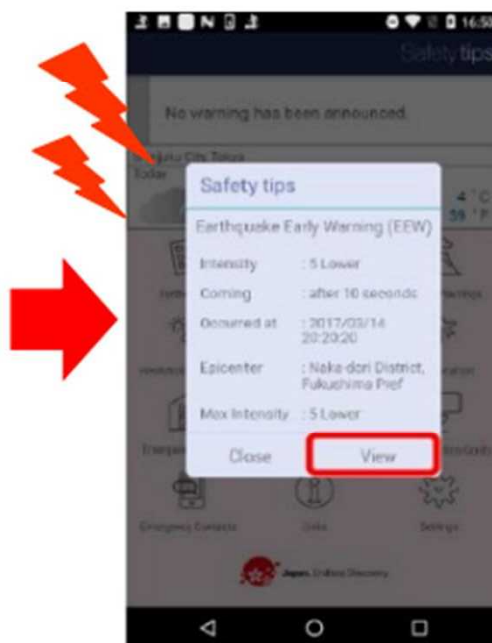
16:50

Safety tips

No warning has been announced.

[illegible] City Tokyo
Today

4 °C
39 °F

Safety tips

Earthquake Early Warning (EEW)

| | |
|---|---|
| Intensity | : 5 Lower |
| Coming | : after 10 seconds |
| Occurred at | : 2017/03/14 20:20:20 |
| Epicenter | : Naka-dori District, Fukushima Pref |
| Max Intensity | : 5 Lower |

Close
View

Emergency Contacts
Links
Settings

Japan. Endless Discovery.